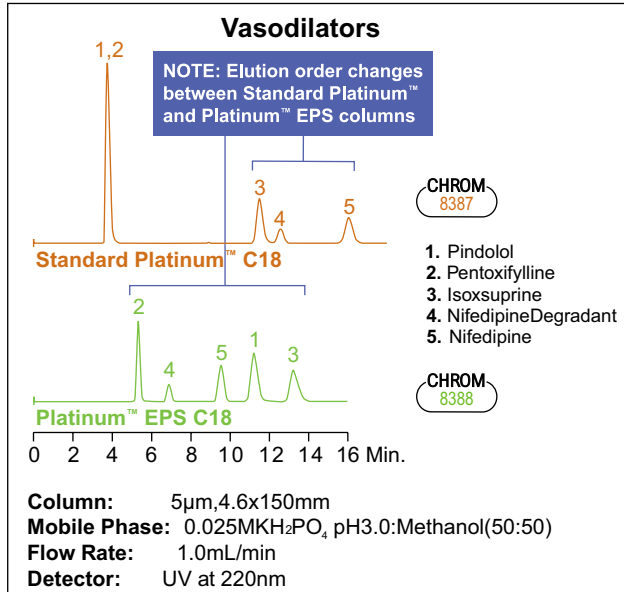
Vasodilators

1,2

NOTE: Elution order changes between Standard Platinum™ and Platinum™ EPS columns

3
4
5

CHROM
8387

Standard Platinum™ C18

1. Pindolol
2. Pentoxifylline
3. Isoxsuprine
4. NifedipineDegradant
5. Nifedipine

2
4
5
1
3

CHROM
8388

Platinum™ EPS C18

0 2 4 6 8 10 12 14 16 Min.

Column: 5µm,4.6x150mm
Mobile Phase: 0.025MKH$_2$PO$_4$ pH3.0:Methanol(50:50)
Flow Rate: 1.0mL/min
Detector: UV at 220nm